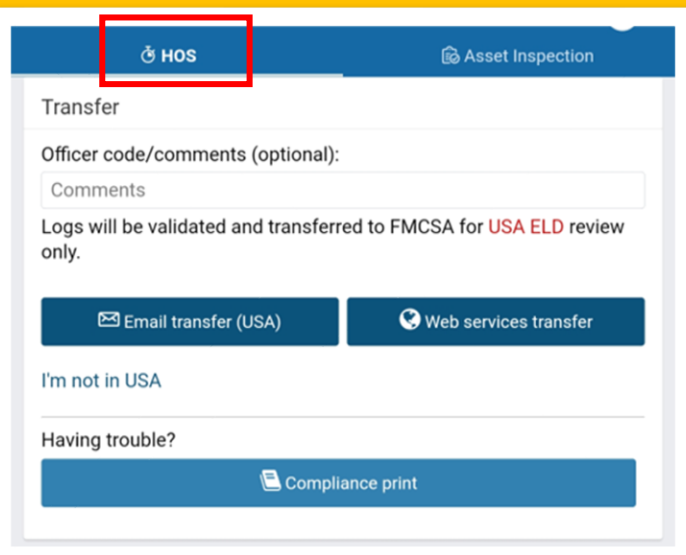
HOS

Asset Inspection

Transfer

Officer code/comments (optional):

Comments

Logs will be validated and transferred to FMCSA for USA ELD review only.

Email transfer (USA)

Web services transfer

I'm not in USA

Having trouble?

Compliance print